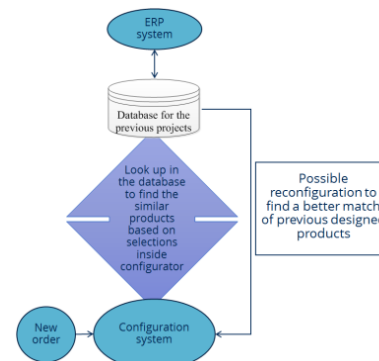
ERP system

Database for the previous projects

Look up in the database to find the similar products based on selections inside configurator

Possible reconfiguration to find a better matc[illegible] of previous designe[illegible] products

New order

Configuration system